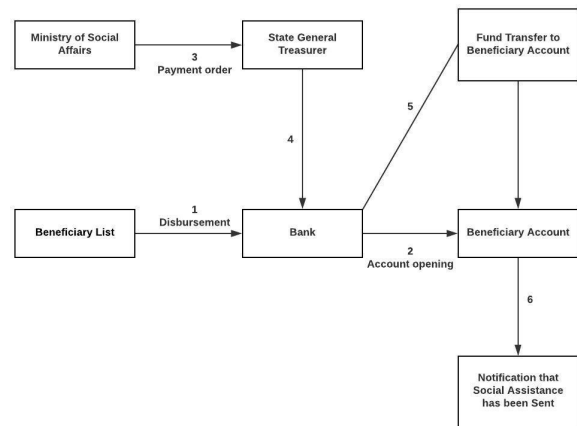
Ministry of Social Affairs

3
Payment order

State General Treasurer

Fund Transfer to Beneficiary Account

4

5

Beneficiary List

1
Disbursement

Bank

2
Account opening

Beneficiary Account

6

Notification that Social Assistance has been Sent